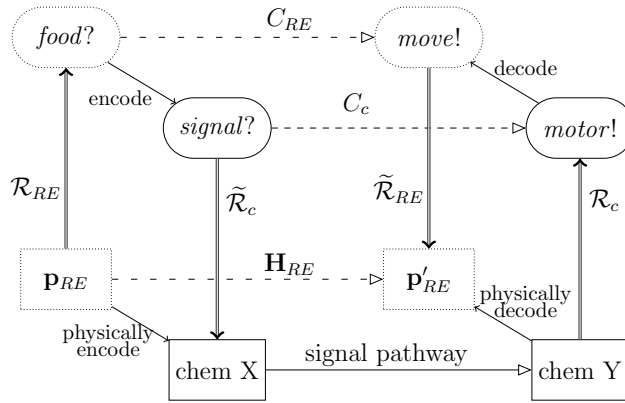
*food*?

$C_{RE}$

*move*!

decode

encode

$C_c$

*signal*?

*motor*!

$\mathcal{R}_{RE}$

$\widetilde{\mathcal{R}}_c$

$\widetilde{\mathcal{R}}_{RE}$

$\mathcal{R}_c$

$\mathbf{p}_{RE}$

$\mathbf{H}_{RE}$

$\mathbf{p}'_{RE}$

physically decode

physically encode

chem X

signal pathway

chem Y